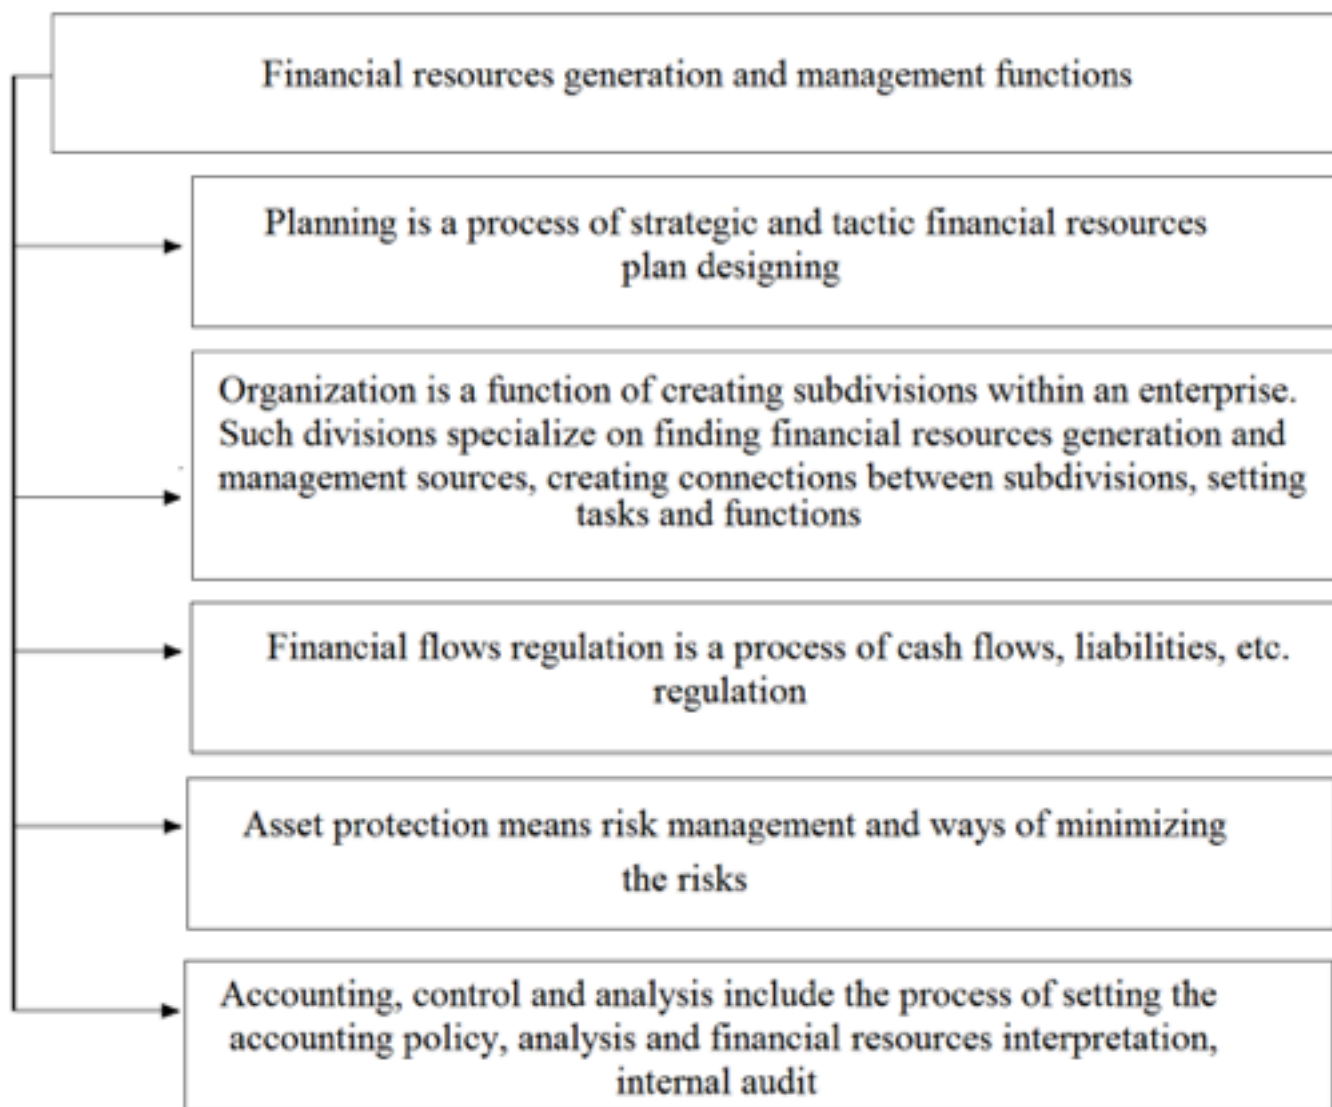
Financial resources generation and management functions

Planning is a process of strategic and tactic financial resources plan designing

Organization is a function of creating subdivisions within an enterprise. Such divisions specialize on finding financial resources generation and management sources, creating connections between subdivisions, setting tasks and functions

Financial flows regulation is a process of cash flows, liabilities, etc. regulation

Asset protection means risk management and ways of minimizing the risks

Accounting, control and analysis include the process of setting the accounting policy, analysis and financial resources interpretation, internal audit